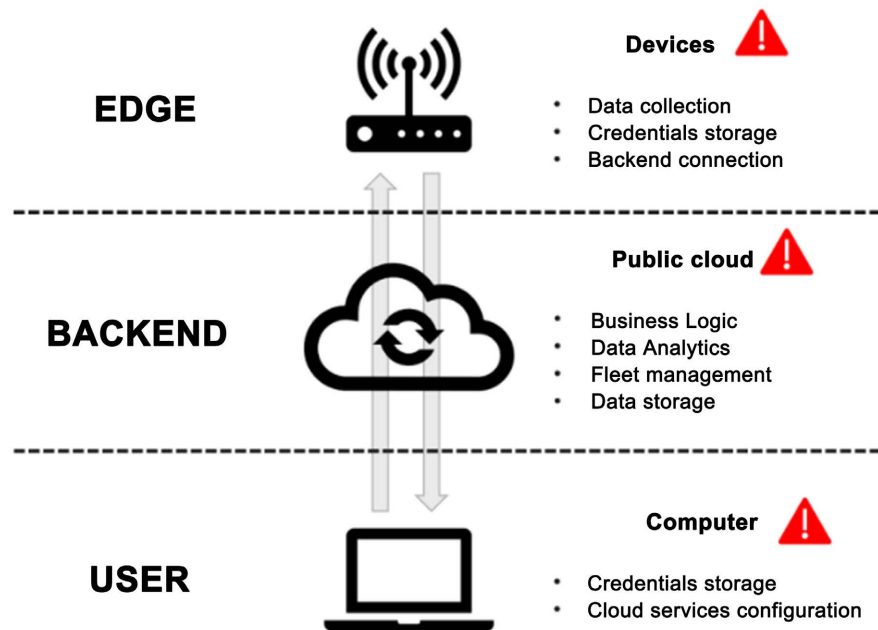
EDGE

Devices

- Data collection
- Credentials storage
- Backend connection

BACKEND

Public cloud

- Business Logic
- Data Analytics
- Fleet management
- Data storage

USER

Computer

- Credentials storage
- Cloud services configuration